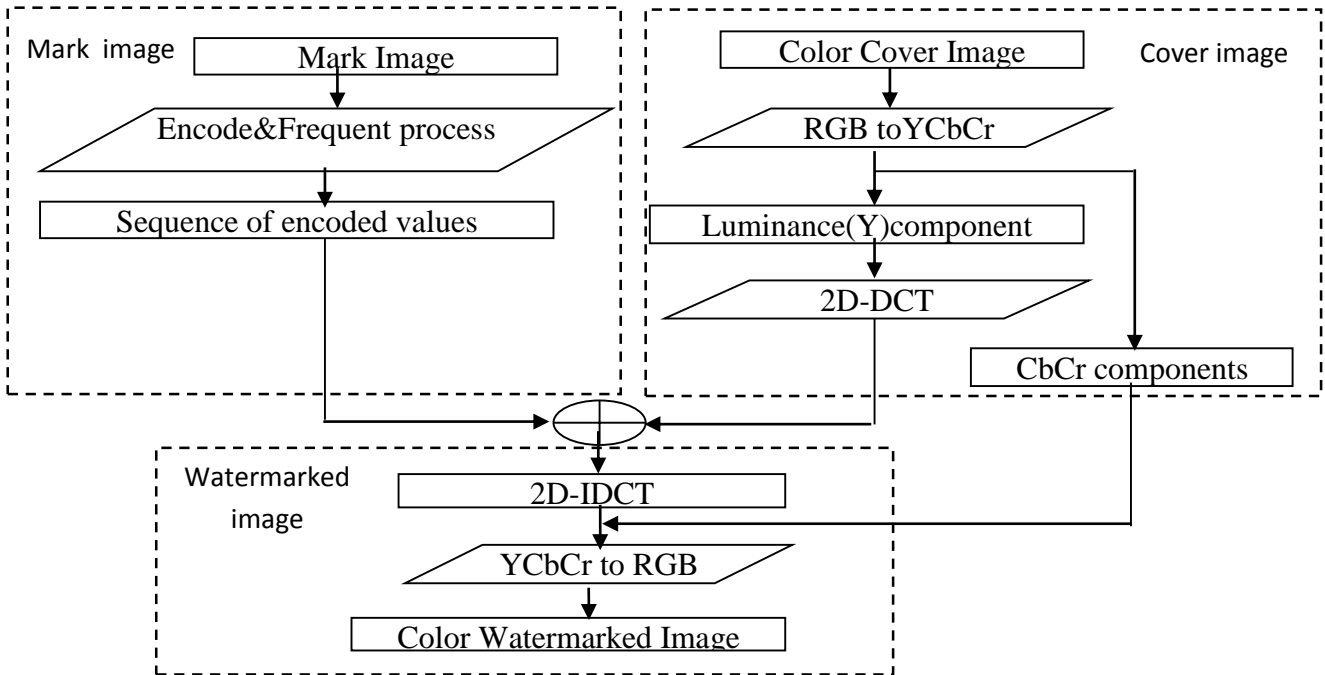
Mark image

Mark Image

Encode&Frequent process

Sequence of encoded values

Color Cover Image

Cover image

RGB toYCbCr

Luminance(Y)component

2D-DCT

CbCr components

Watermarked image

2D-IDCT

YCbCr to RGB

Color Watermarked Image